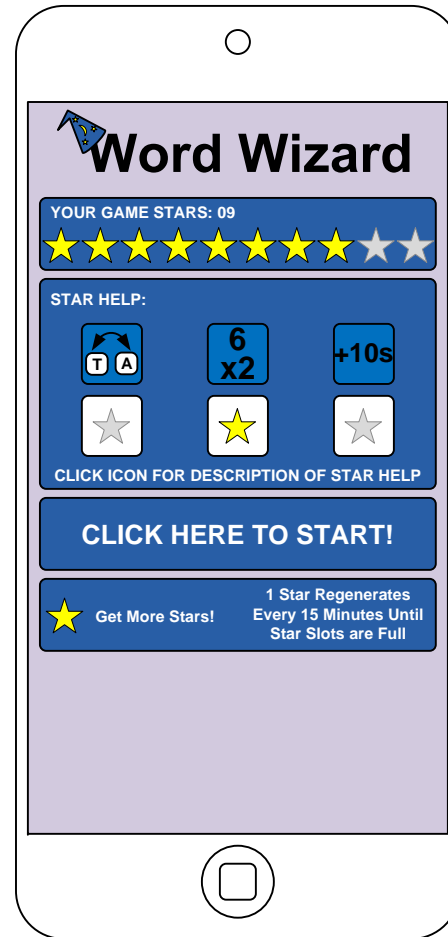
Word Wizard

YOUR GAME STARS: 09

STAR HELP:

T A

6
x2

+10s

CLICK ICON FOR DESCRIPTION OF STAR HELP

CLICK HERE TO START!

Get More Stars!

1 Star Regenerates Every 15 Minutes Until Star Slots are Full